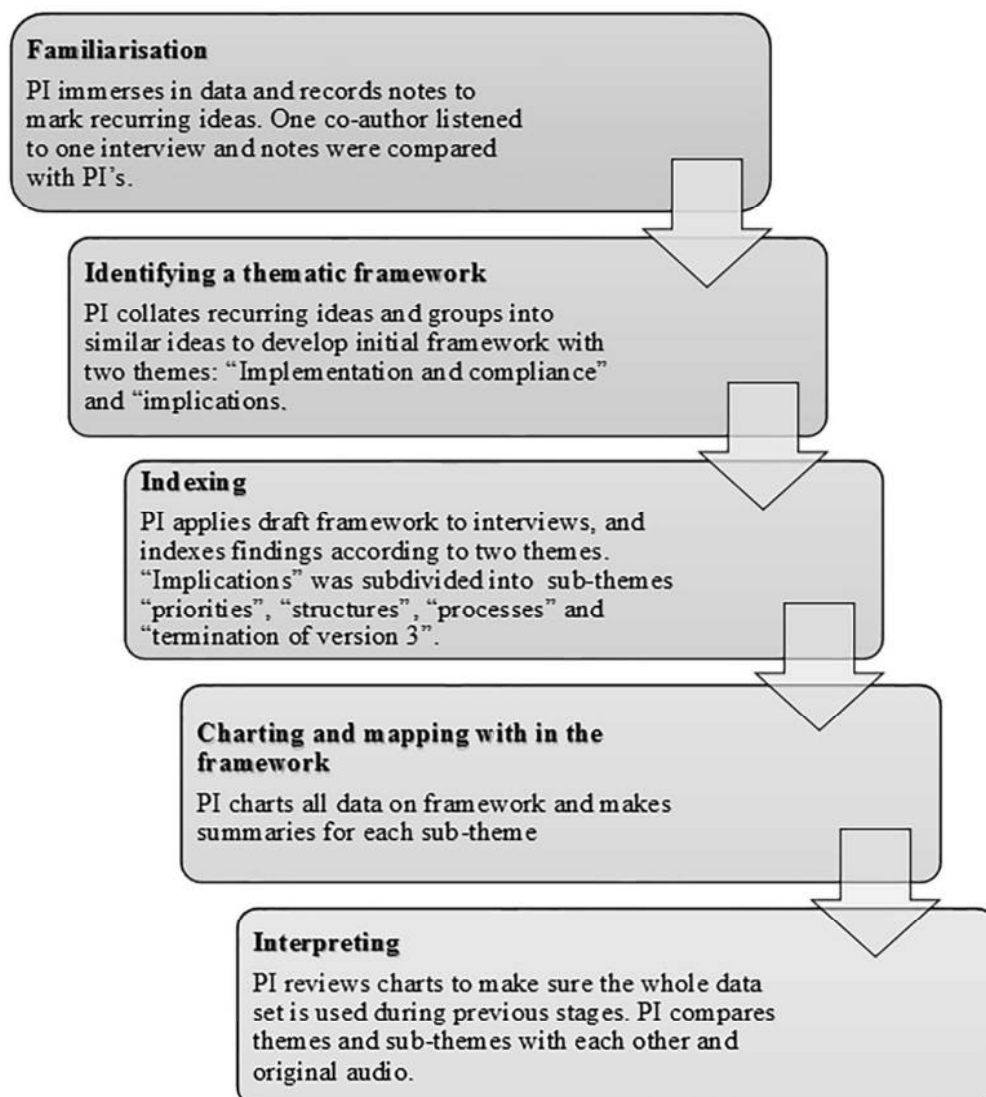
Familiarisation

PI immerses in data and records notes to mark recurring ideas. One co-author listened to one interview and notes were compared with PI's.

Identifying a thematic framework

PI collates recurring ideas and groups into similar ideas to develop initial framework with two themes: "Implementation and compliance" and "implications.

Indexing

PI applies draft framework to interviews, and indexes findings according to two themes. "Implications" was subdivided into sub-themes "priorities", "structures", "processes" and "termination of version 3".

Charting and mapping with in the framework

PI charts all data on framework and makes summaries for each sub-theme

Interpreting

PI reviews charts to make sure the whole data set is used during previous stages. PI compares themes and sub-themes with each other and original audio.